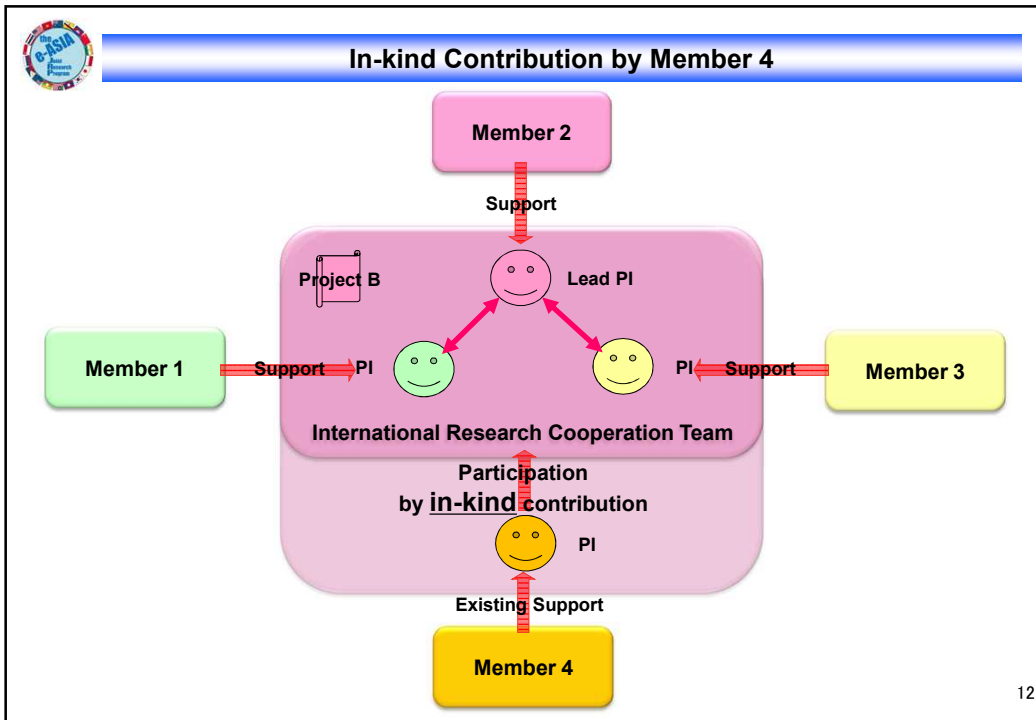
the e-ASIA Joint Research Program

In-kind Contribution by Member 4

Member 2

Support

Project B

Lead PI

Member 1

Support

PI

PI

Support

Member 3

International Research Cooperation Team

Participation by in-kind contribution

PI

Existing Support

Member 4

12